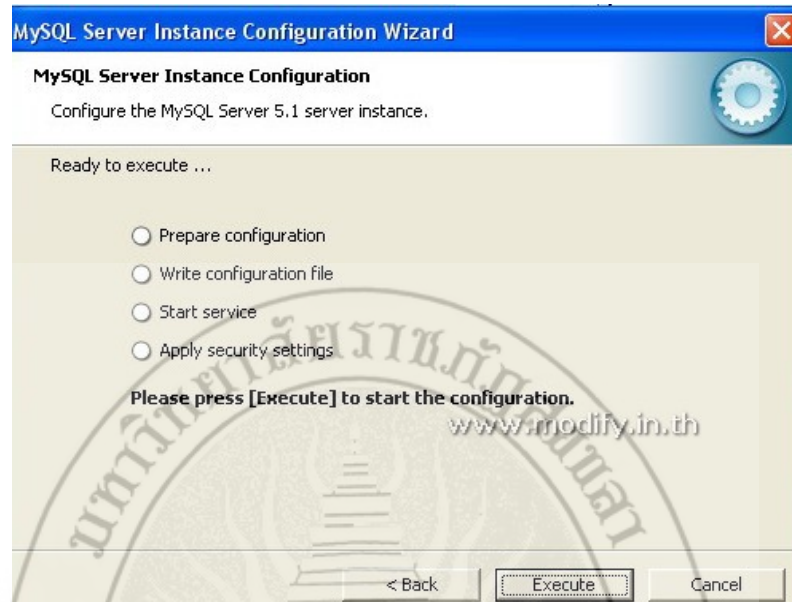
MySQL Server Instance Configuration Wizard

MySQL Server Instance Configuration

Configure the MySQL Server 5.1 server instance.

Ready to execute ...

Prepare configuration

Write configuration file

Start service

Apply security settings

Please press [Execute] to start the configuration.

www.modify.in.th

< Back

Execute

Cancel